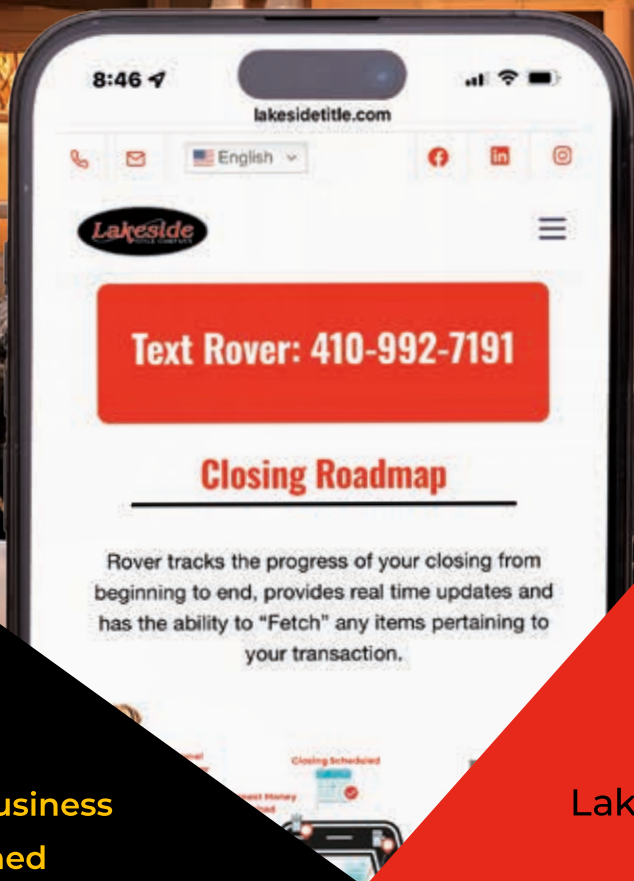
8:46

lakesidetitle.com

English

Lakeside TITLE COMPANY

Text Rover: 410-992-7191

Closing Roadmap

Rover tracks the progress of your closing from beginning to end, provides real time updates and has the ability to "Fetch" any items pertaining to your transaction.

Closing Scheduled

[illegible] Money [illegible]

usiness

ned

Lak